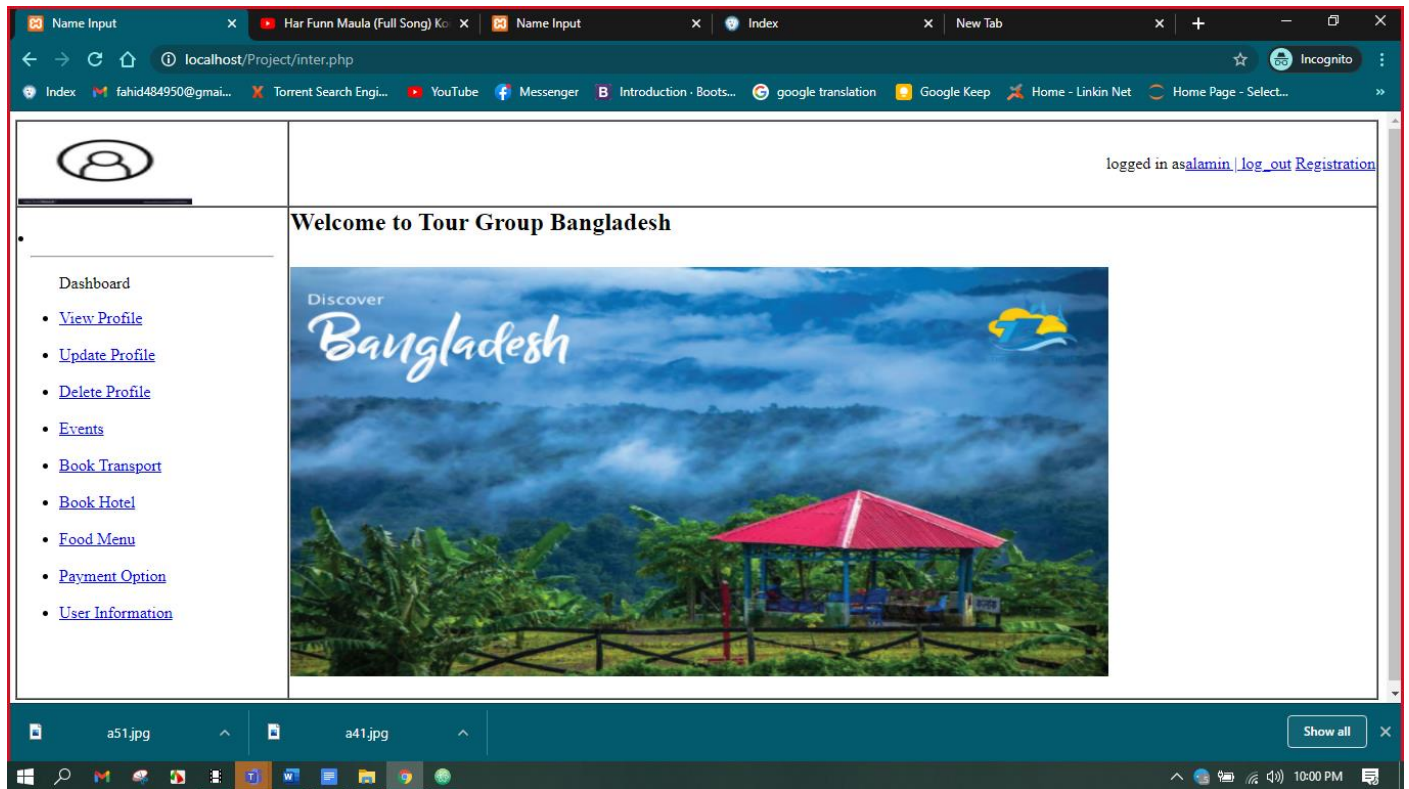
Name Input
Har Funn Maula (Full Song) Ko
Name Input
Index
New Tab

localhost/Project/inter.php
Incognito

Index fahid484950@gmai... Torrent Search Engi... YouTube Messenger Introduction · Boots... google translation Google Keep Home - Linkin Net Home Page - Select...

logged in asalamin | log_out Registration

Welcome to Tour Group Bangladesh

Discover
Bangladesh

Dashboard
- View Profile
- Update Profile
- Delete Profile
- Events
- Book Transport
- Book Hotel
- Food Menu
- Payment Option
- User Information

a51.jpg
a41.jpg
Show all

10:00 PM